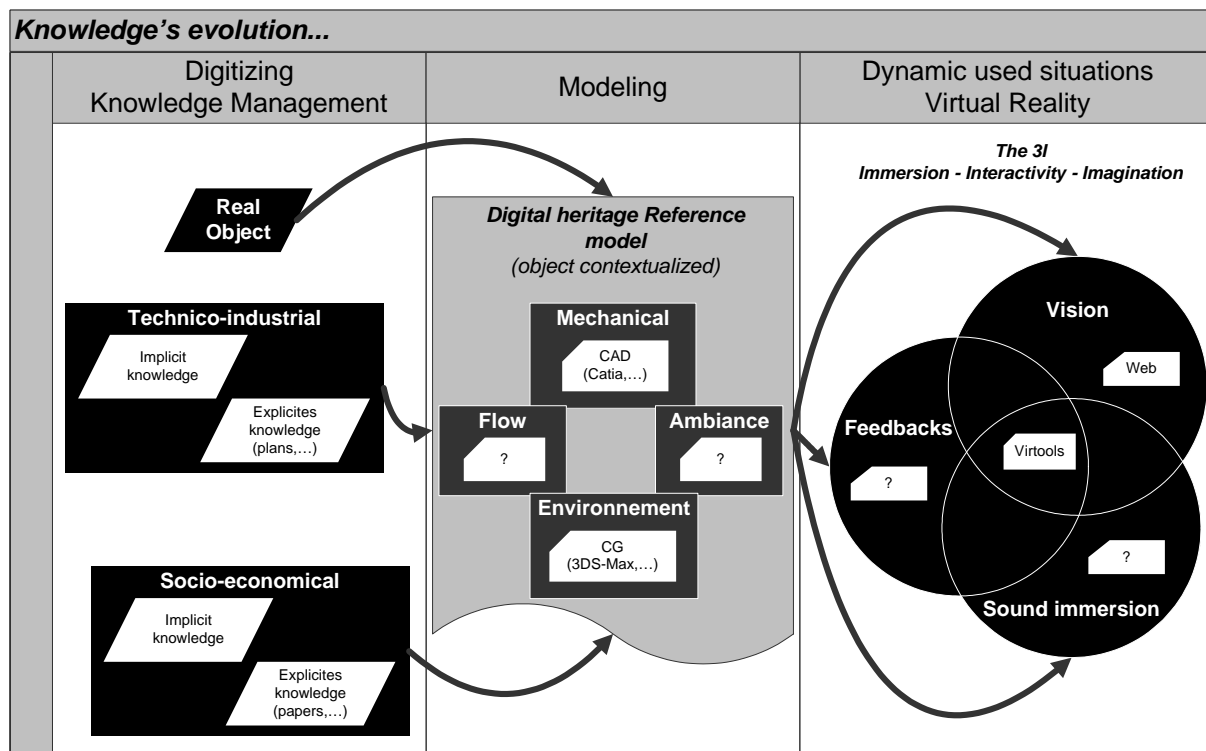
Knowledge's evolution...

Digitizing Knowledge Management

Modeling

Dynamic used situations Virtual Reality

Real Object

Technico-industrial

Implicit knowledge

Explicites knowledge (plans,…)

Socio-economical

Implicit knowledge

Explicites knowledge (papers,…)

Digital heritage Reference model
(object contextualized)

Mechanical

CAD (Catia,…)

Flow

?

Ambiance

?

Environnement

CG (3DS-Max,…)

The 3I
Immersion - Interactivity - Imagination

Vision

Web

Feedbacks

Virtools

?

?

Sound immersion